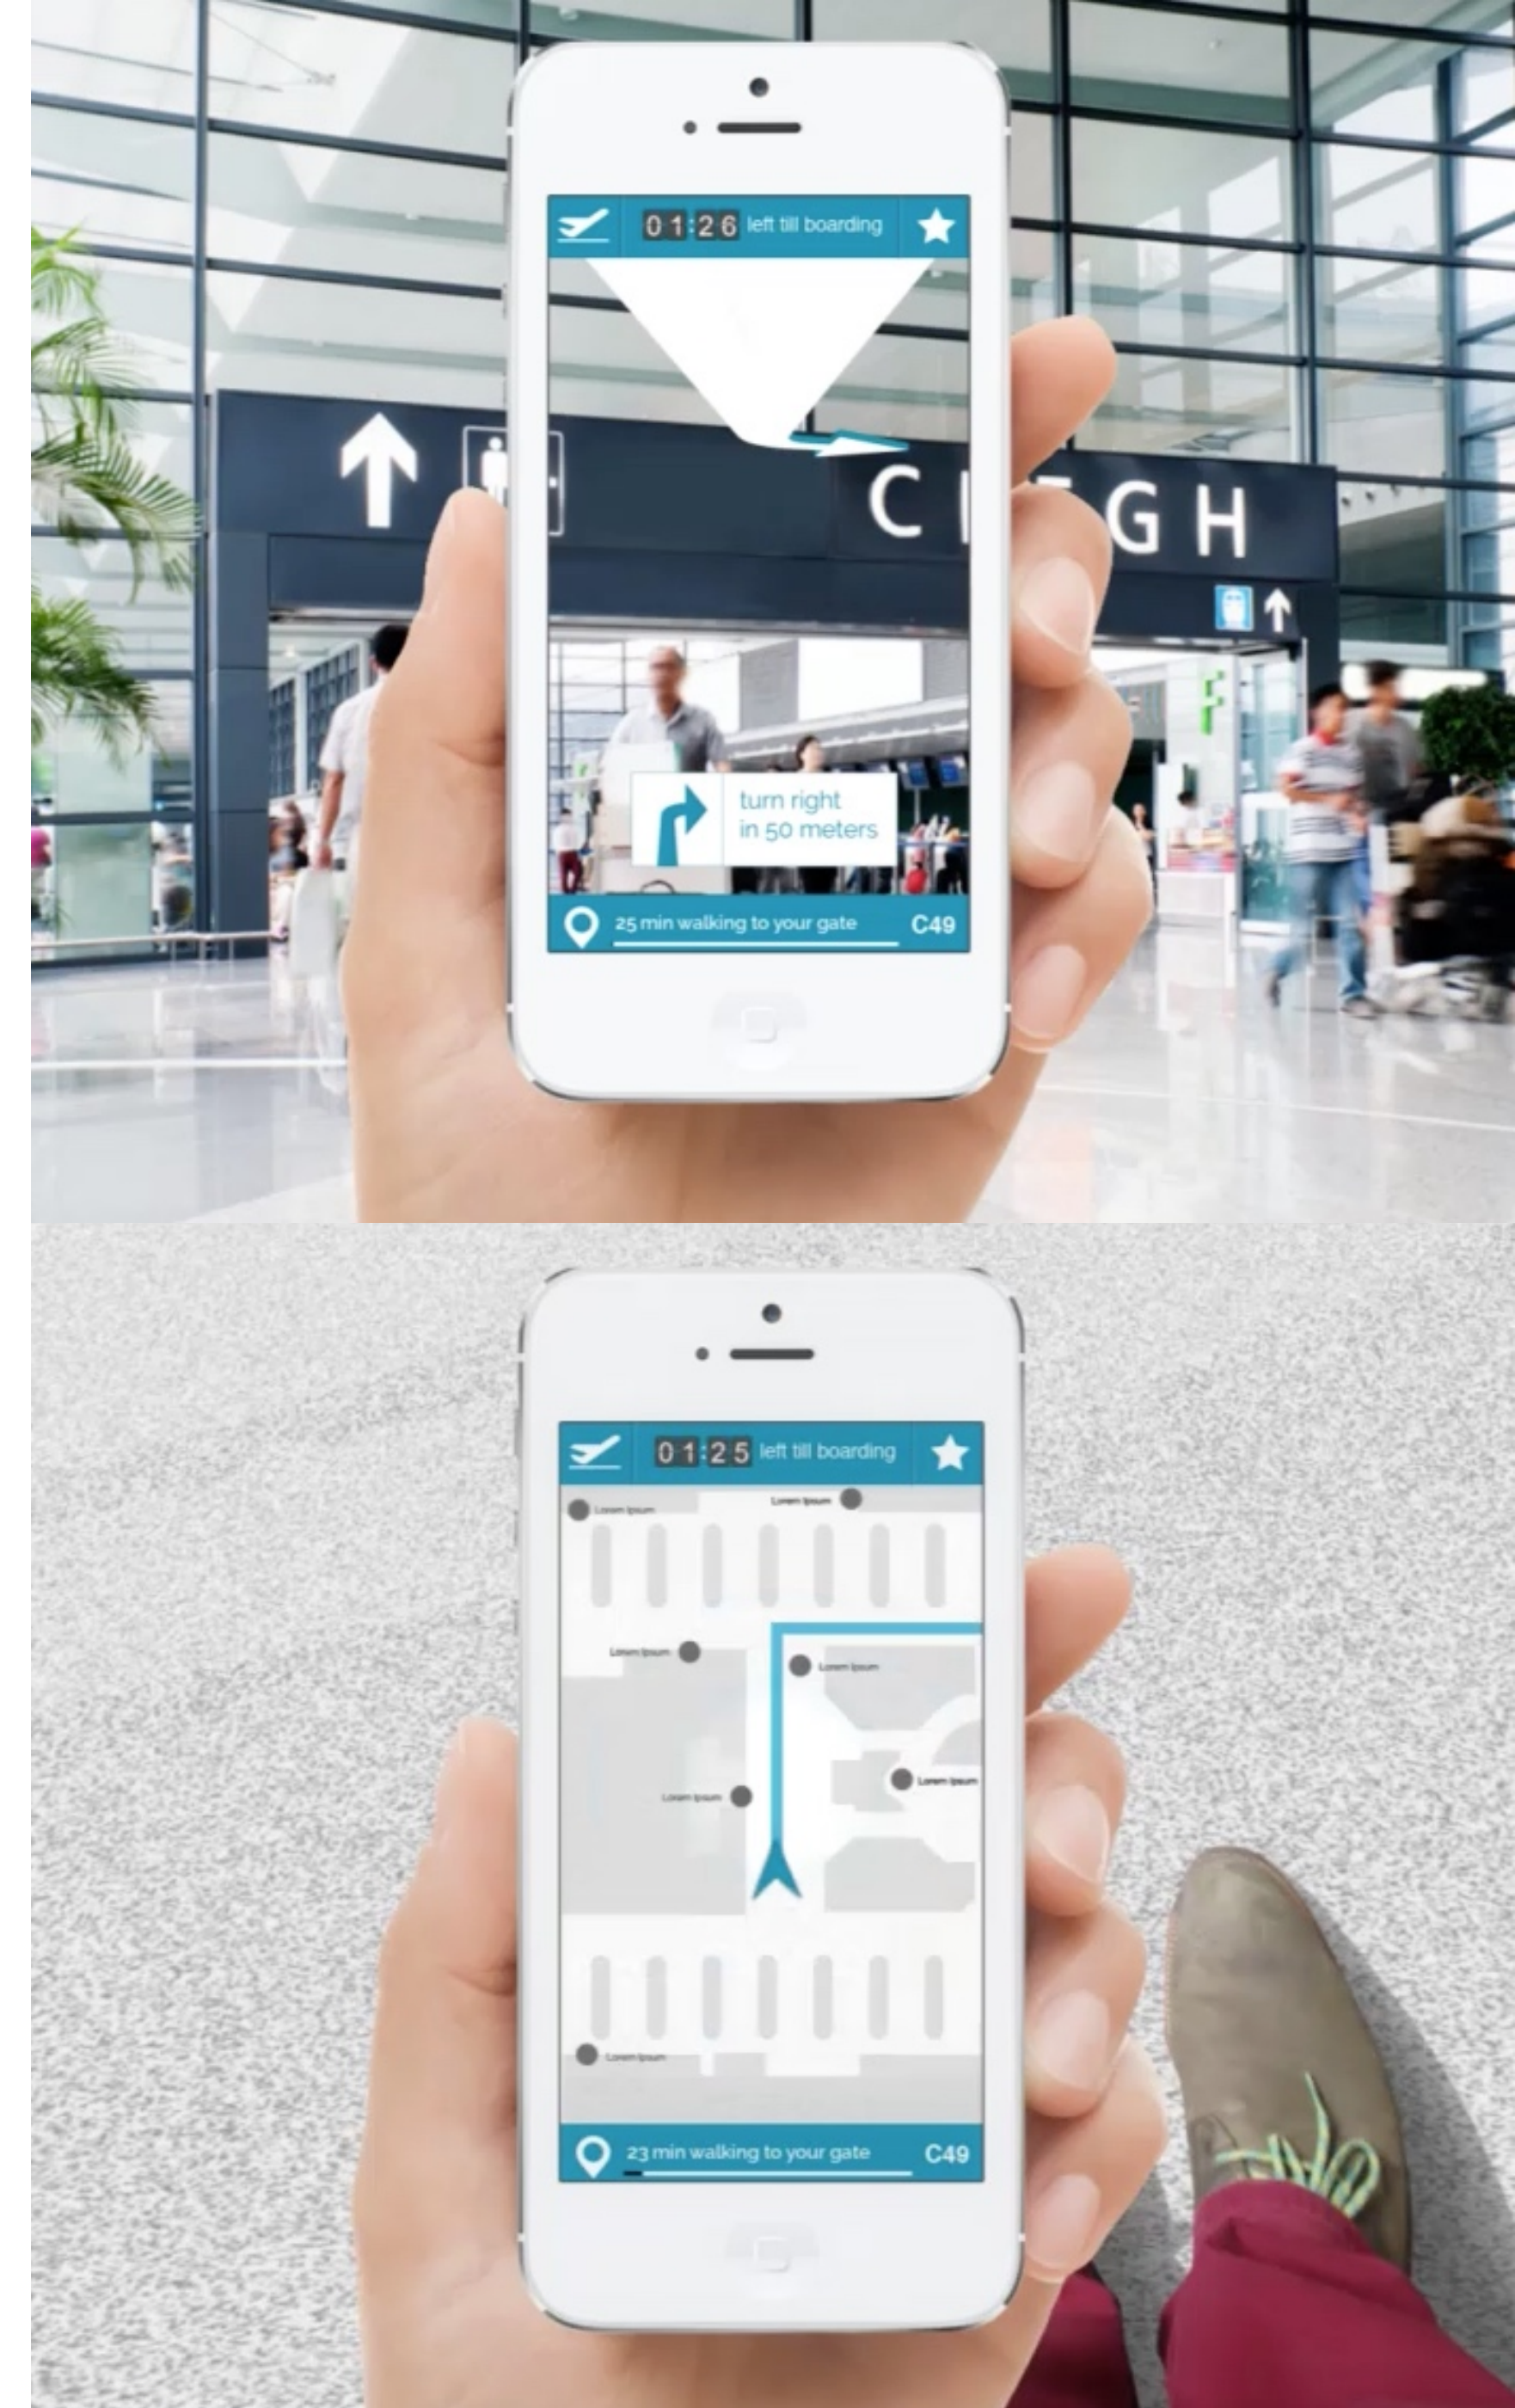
01:26 left till boarding

C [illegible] G H

turn right in 50 meters

25 min walking to your gate C49

01:25 left till boarding

Lorem Ipsum

Lorem Ipsum

Lorem Ipsum

Lorem Ipsum

Lorem Ipsum

Lorem Ipsum

Lorem Ipsum

23 min walking to your gate C49